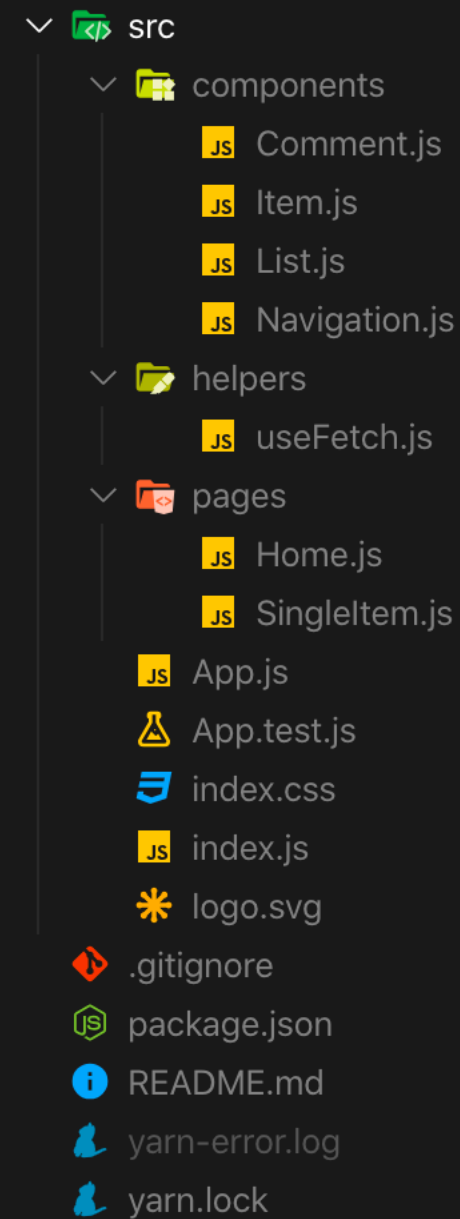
src
components
JS Comment.js
JS Item.js
JS List.js
JS Navigation.js
helpers
JS useFetch.js
pages
JS Home.js
JS SingleItem.js
JS App.js
App.test.js
index.css
JS index.js
logo.svg
.gitignore
JS package.json
README.md
yarn-error.log
yarn.lock